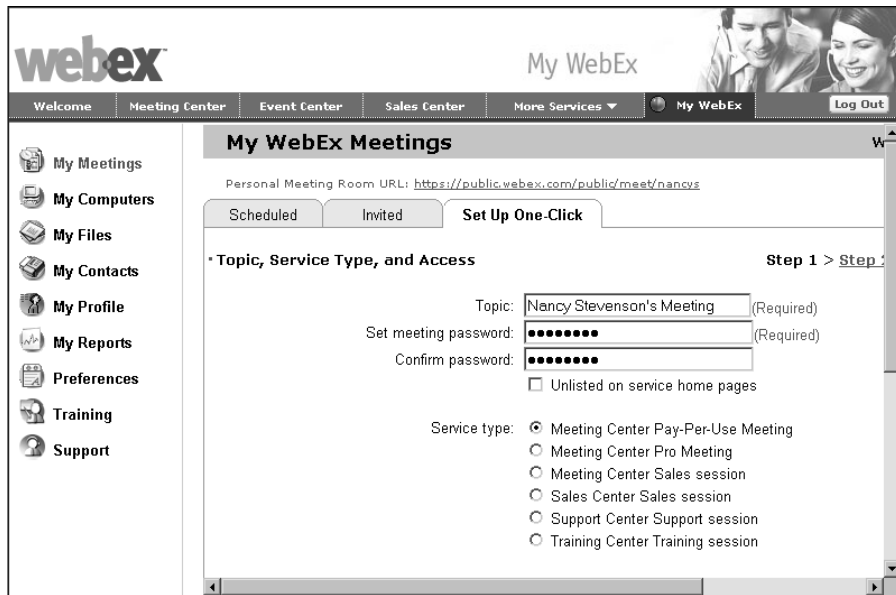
webex

My WebEx

Welcome | Meeting Center | Event Center | Sales Center | More Services ▼ | My WebEx | Log Out

My Meetings
My Computers
My Files
My Contacts
My Profile
My Reports
Preferences
Training
Support

My WebEx Meetings

W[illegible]

Personal Meeting Room URL: https://public.webex.com/public/meet/nancys

Scheduled | Invited | Set Up One-Click

Topic, Service Type, and Access

Step 1 > Step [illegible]

Topic: Nancy Stevenson's Meeting (Required)

Set meeting password: •••••••• (Required)

Confirm password: ••••••••

☐ Unlisted on service home pages

Service type:
Meeting Center Pay-Per-Use Meeting
Meeting Center Pro Meeting
Meeting Center Sales session
Sales Center Sales session
Support Center Support session
Training Center Training session